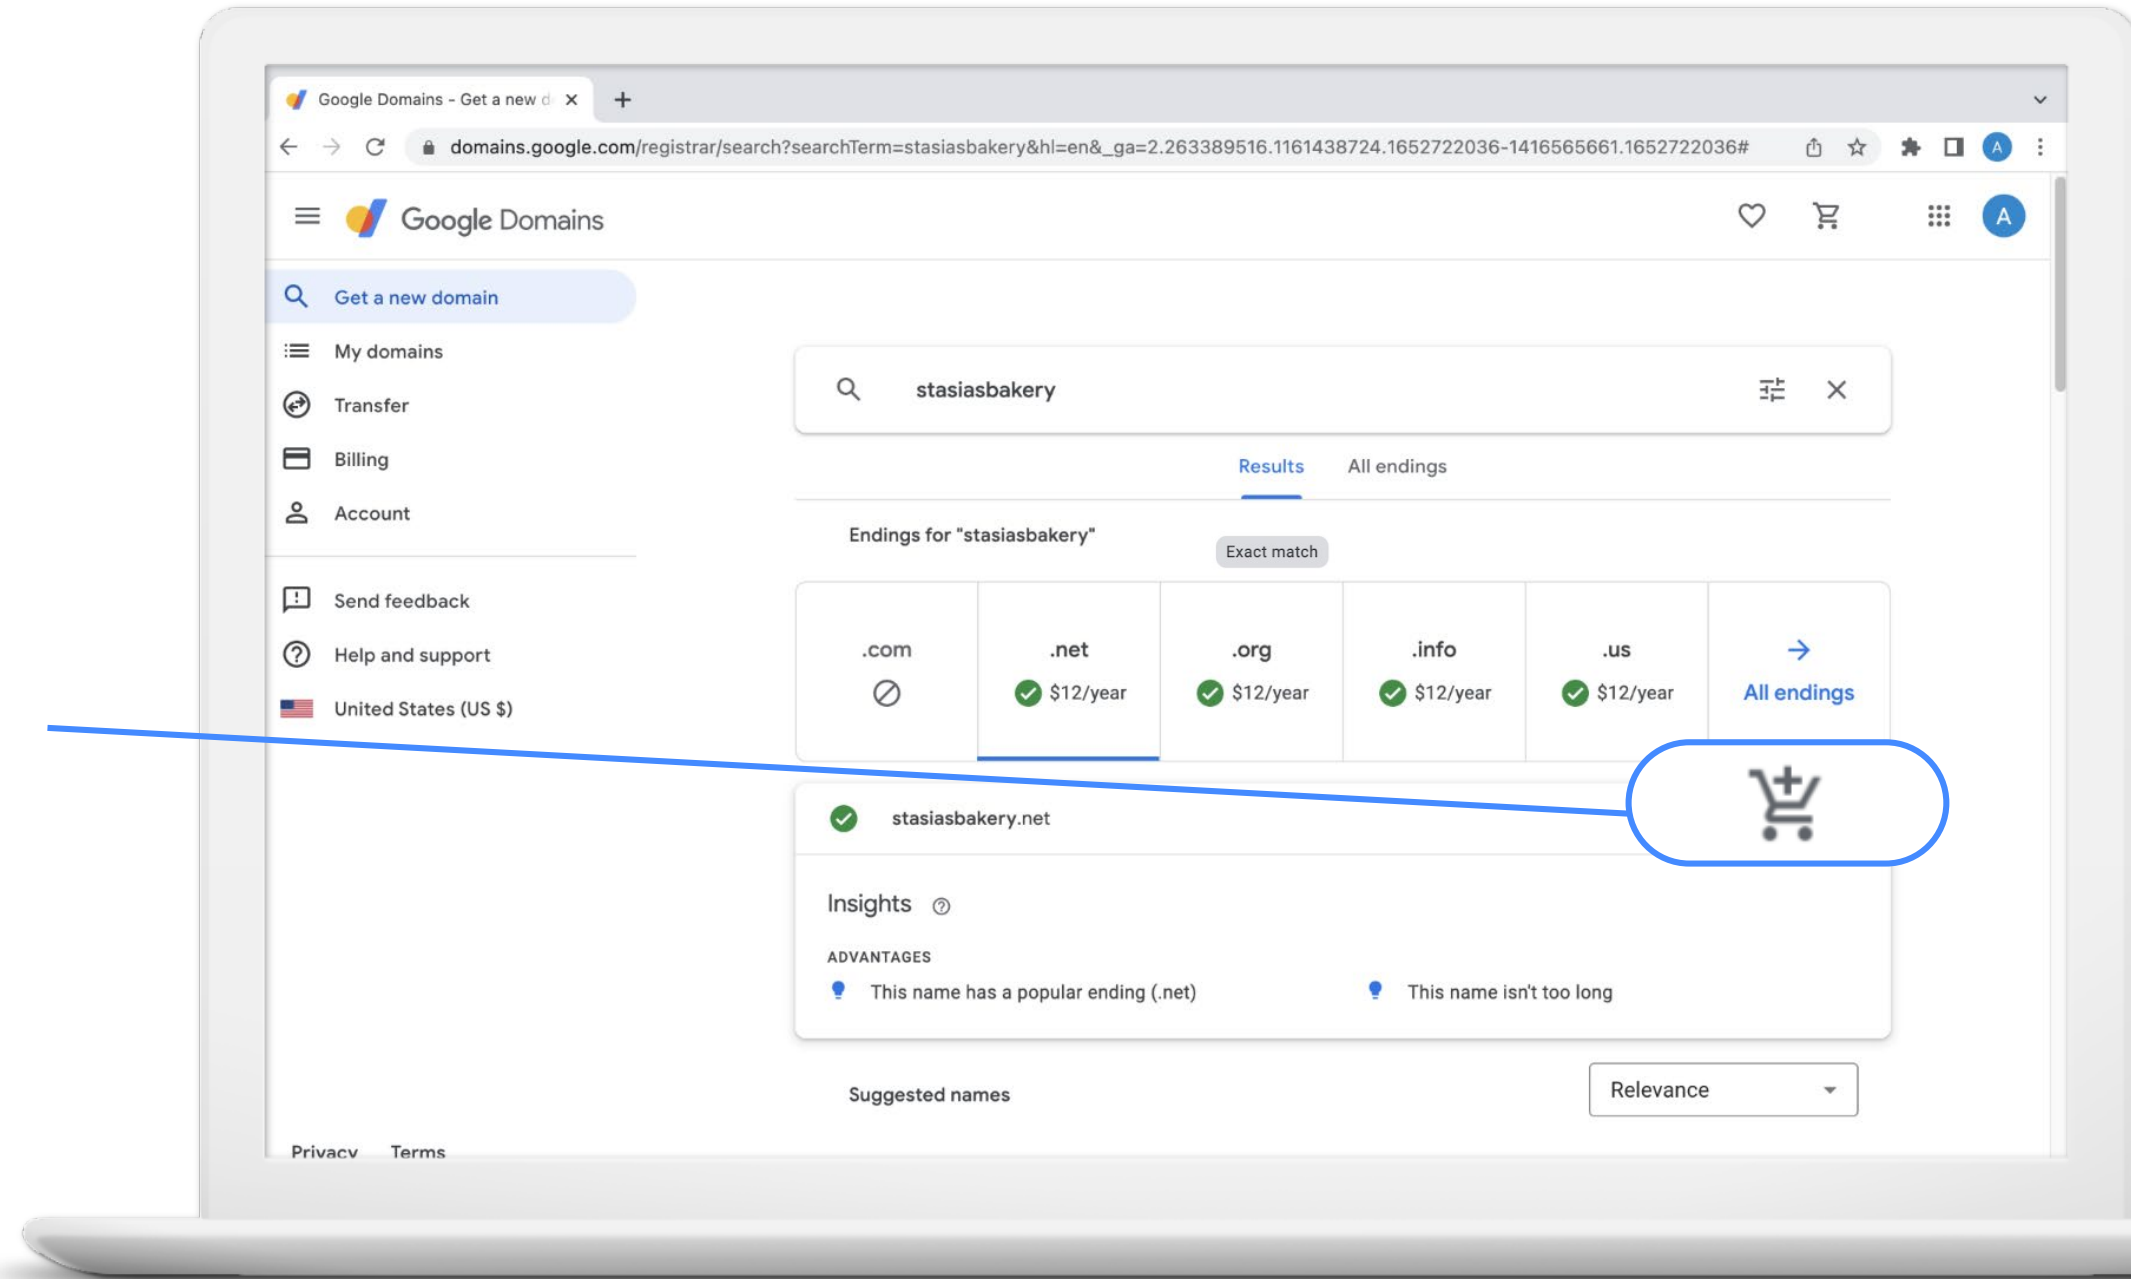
Google Domains - Get a new d

domains.google.com/registrar/search?searchTerm=stasiasbakery&hl=en&_ga=2.263389516.1161438724.1652722036-1416565661.1652722036#

A

Google Domains

A

Get a new domain

My domains

Transfer

Billing

Account

Send feedback

Help and support

United States (US $)

Privacy Terms

stasiasbakery

Results All endings

Endings for "stasiasbakery"

Exact match

| .com | .net | .org | .info | .us | All endings |
|---|---|---|---|---|---|
| | $12/year | $12/year | $12/year | $12/year | |

stasiasbakery.net

Insights

ADVANTAGES

This name has a popular ending (.net)

This name isn't too long

Suggested names

Relevance